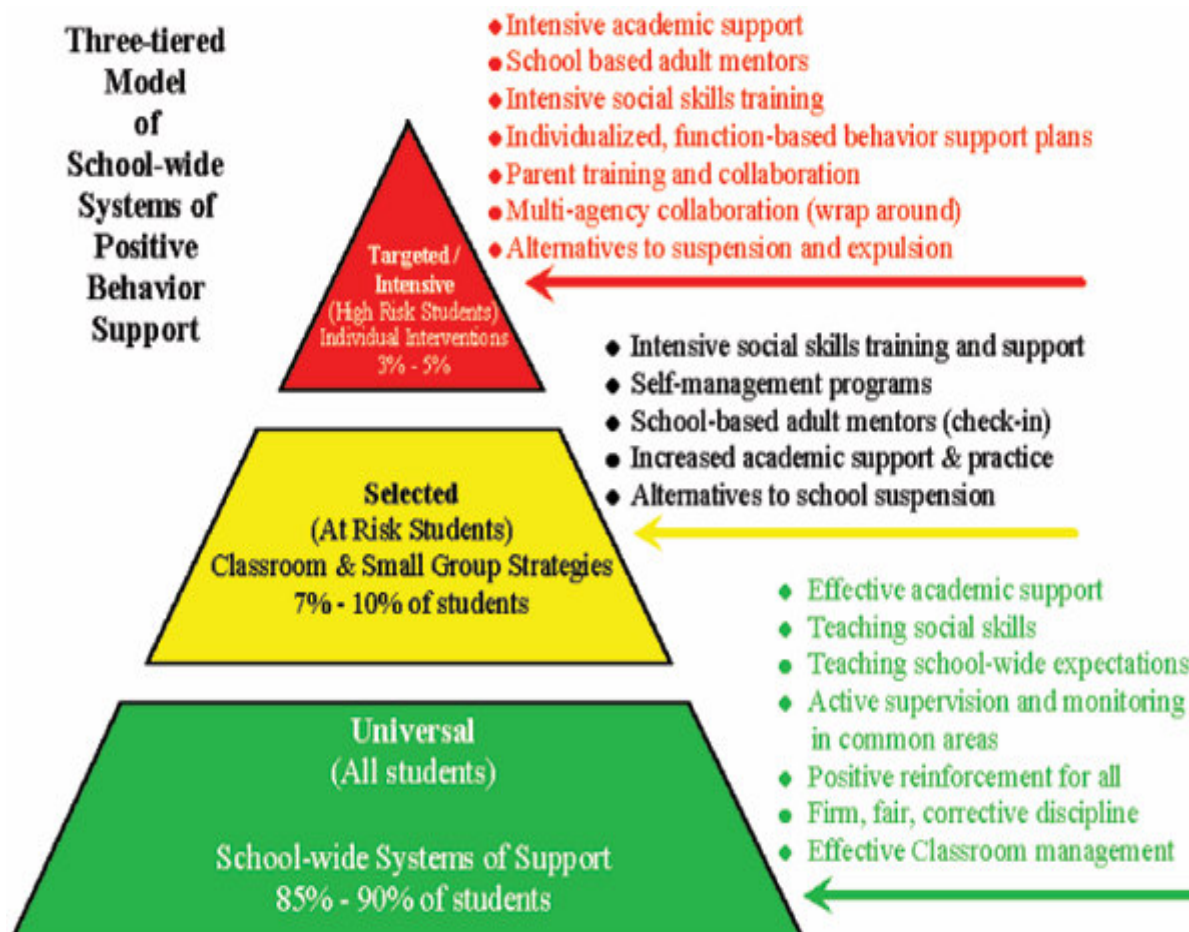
Three-tiered Model of School-wide Systems of Positive Behavior Support

Intensive academic support
School based adult mentors
Intensive social skills training
Individualized, function-based behavior support plans
Parent training and collaboration
Multi-agency collaboration (wrap around)
Alternatives to suspension and expulsion

Targeted / Intensive
(High Risk Students)
Individual Interventions
3% - 5%

Intensive social skills training and support
Self-management programs
School-based adult mentors (check-in)
Increased academic support & practice
Alternatives to school suspension

Selected
(At Risk Students)
Classroom & Small Group Strategies
7% - 10% of students

Effective academic support
Teaching social skills
Teaching school-wide expectations
Active supervision and monitoring in common areas
Positive reinforcement for all
Firm, fair, corrective discipline
Effective Classroom management

Universal
(All students)

School-wide Systems of Support
85% - 90% of students